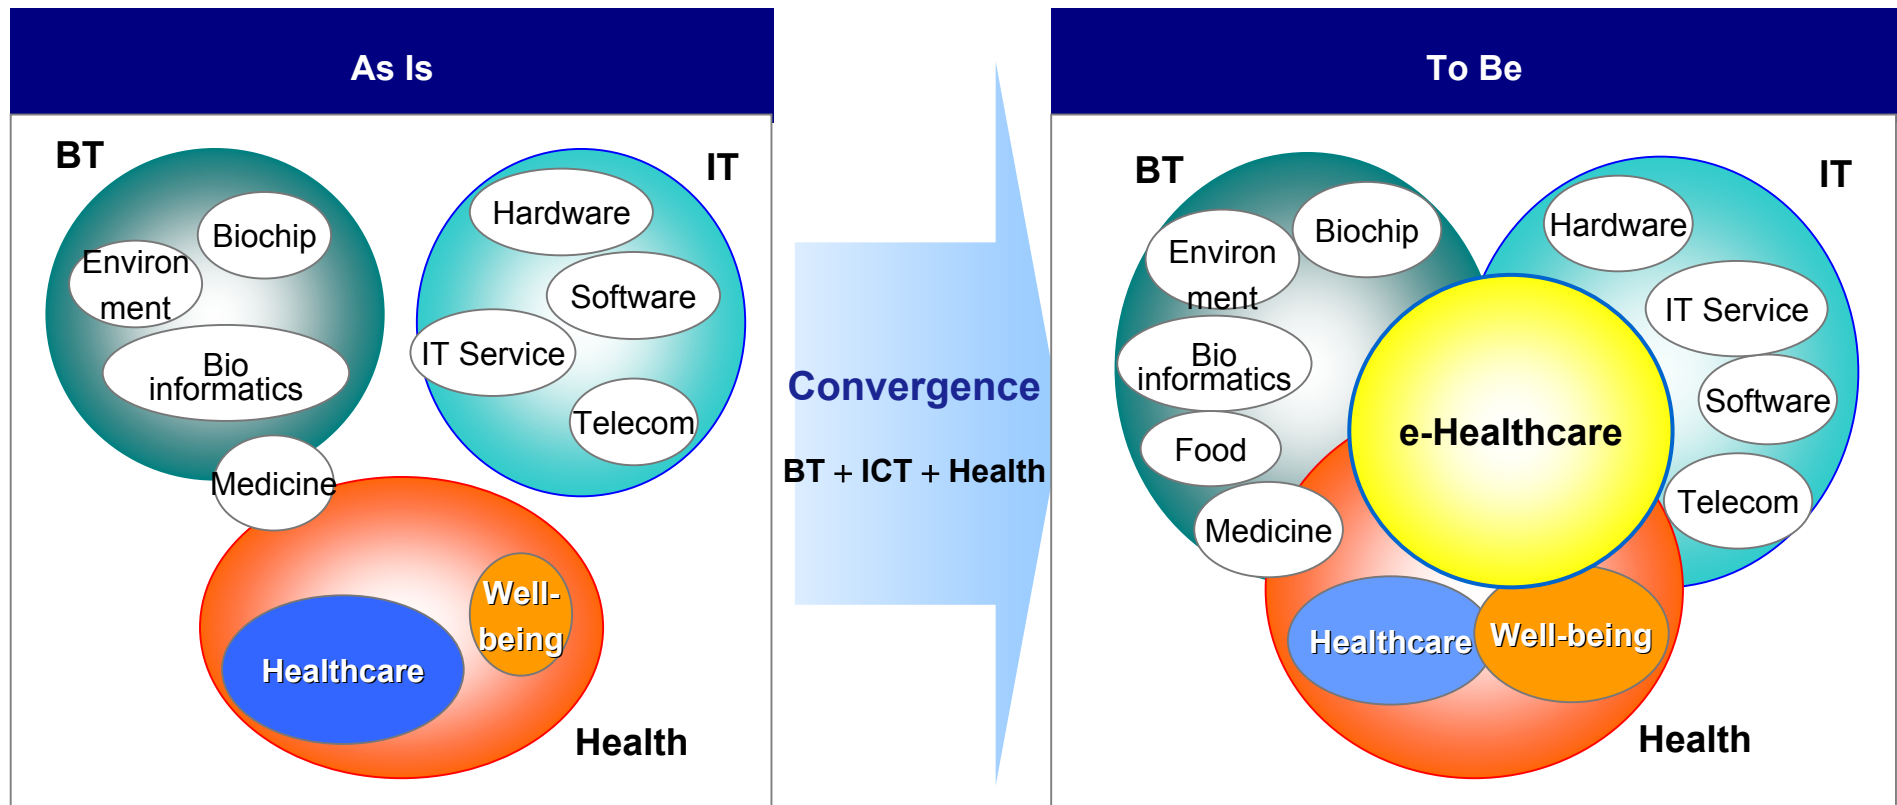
As Is

BT

Biochip

Environment

Bio informatics

Medicine

IT

Hardware

Software

IT Service

Telecom

Well-being

Healthcare

Health

Convergence

BT + ICT + Health

To Be

BT

Biochip

Environment

Bio informatics

Food

Medicine

IT

Hardware

IT Service

Software

Telecom

e-Healthcare

Healthcare

Well-being

Health